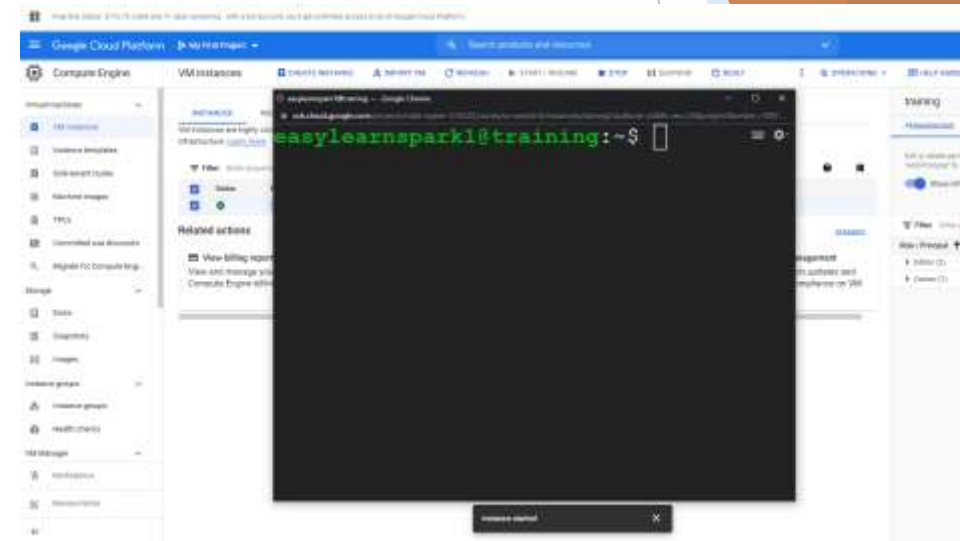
Google Cloud Platform

Compute Engine

VM instances

CREATE INSTANCE

IMPORT VM

REFRESH

START / RESUME

STOP

SUSPEND

RESET

OPERATIONS

HELP ASSISTANT

Virtual machines

VM instances

Instance templates

Sole-tenant nodes

Machine images

TPUs

Committed use discounts

Migrate for Compute Engine

Storage

Disks

Snapshots

Images

Instance groups

Instance groups

Health checks

VM Manager

INSTANCES

Filter

Status

Related actions

View billing report

View and manage your Compute Engine billing

management

Ith updates and compliance on VM

training

PERMISSIONS

Filter

Role / Principal

Editor (1)

Owner (1)

Google Chrome

ssh.cloud.google.com

easylearnspark1@training:~$

Instance started